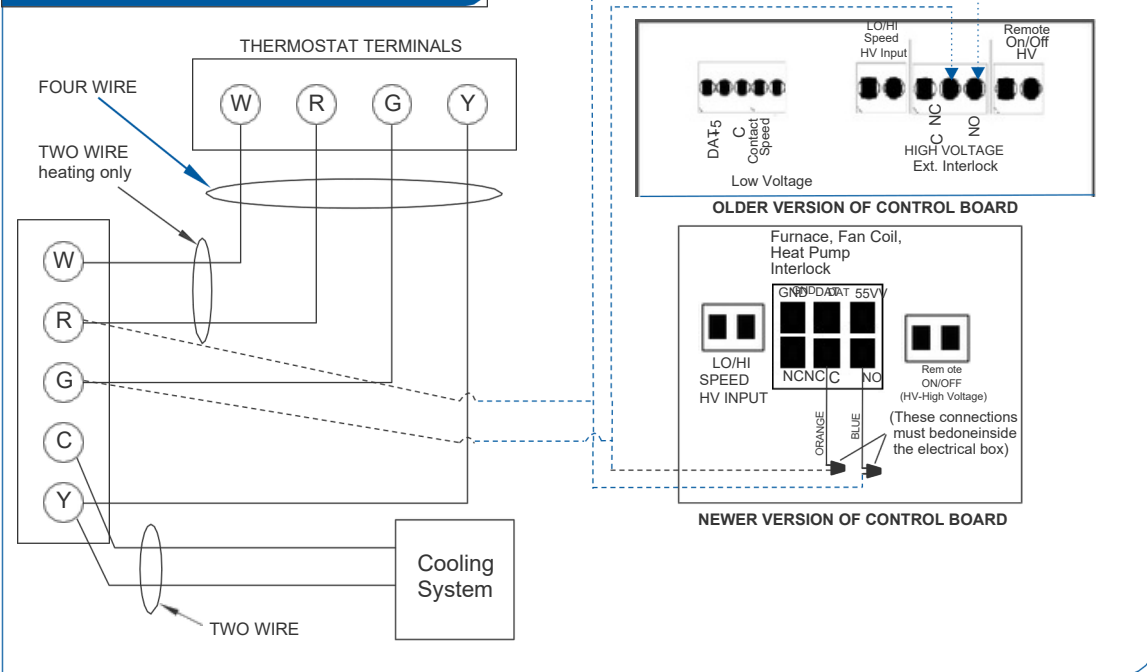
THERMOSTAT TERMINALS

W R G Y

FOUR WIRE

TWO WIRE heating only

W

R

G

C

Y

Cooling System

TWO WIRE

LO/HI Speed HV Input

Remote On/Off HV

DAT+5 C Contact Speed

C NC NO

HIGH VOLTAGE Ext. Interlock

Low Voltage

OLDER VERSION OF CONTROL BOARD

Furnace, Fan Coil, Heat Pump Interlock

GND DAT 5V

NCNC C NO

LO/HI SPEED HV INPUT

Rem ote ON/OFF (HV-High Voltage)

ORANGE

BLUE

(These connections must bedoneinside the electrical box)

NEWER VERSION OF CONTROL BOARD